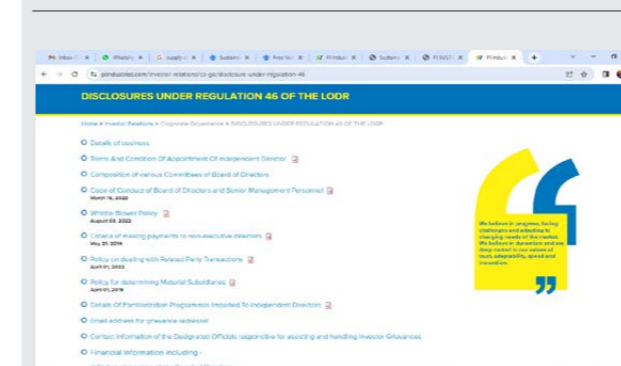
M Inbox | WhatsApp | Supply | Sustaina | Free Su | PI Indust | Sustaina | PI SUST | PI Indust

piindustries.com/investor-relations/cs-go/disclosure-under-regulation-46

DISCLOSURES UNDER REGULATION 46 OF THE LODR

Home » Investor Relations » Corporate Governance » DISCLOSURES UNDER REGULATION 46 OF THE LODR

Details of business

Terms And Condition Of Appointment Of Independent Director

Composition of various Committees of Board of Directors

Code of Conduct of Board of Directors and Senior Management Personnel
March 16, 2020

Whistle Blower Policy
August 03, 2022

Criteria of making payments to non-executive directors
May 31, 2019

Policy on dealing with Related Party Transactions
April 01, 2022

Policy for determining Material Subsidiaries
April 01, 2019

Details Of Familiarization Programmes Imparted To Independent Directors

Email address for grievance redressal

Contact Information of the Designated Officials responsible for assisting and handling Investor Grievances

Financial Information including -

We believe in progress, facing challenges and adapting to changing needs of the market. We believe in dynamism and are deep rooted in our values of trust, adaptability, speed and innovation.